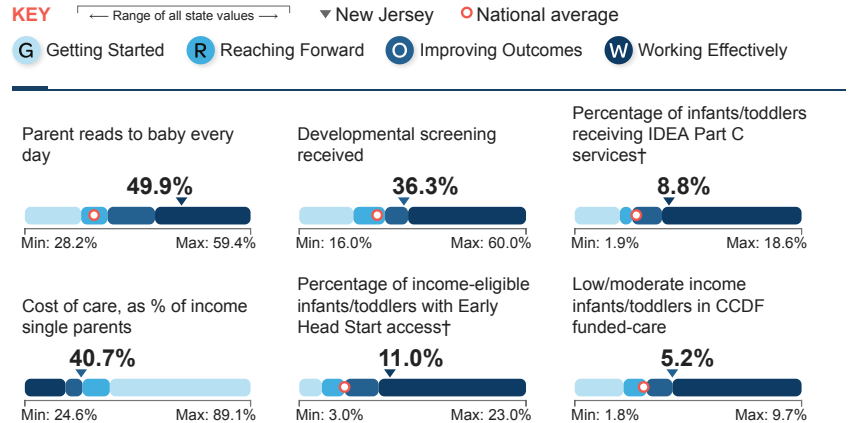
KEY ⟵ Range of all state values ⟶ ▾ New Jersey ○ National average

G Getting Started R Reaching Forward O Improving Outcomes W Working Effectively

Parent reads to baby every day

49.9%

Min: 28.2% Max: 59.4%

Developmental screening received

36.3%

Min: 16.0% Max: 60.0%

Percentage of infants/toddlers receiving IDEA Part C services†

8.8%

Min: 1.9% Max: 18.6%

Cost of care, as % of income single parents

40.7%

Min: 24.6% Max: 89.1%

Percentage of income-eligible infants/toddlers with Early Head Start access†

11.0%

Min: 3.0% Max: 23.0%

Low/moderate income infants/toddlers in CCDF funded-care

5.2%

Min: 1.8% Max: 9.7%